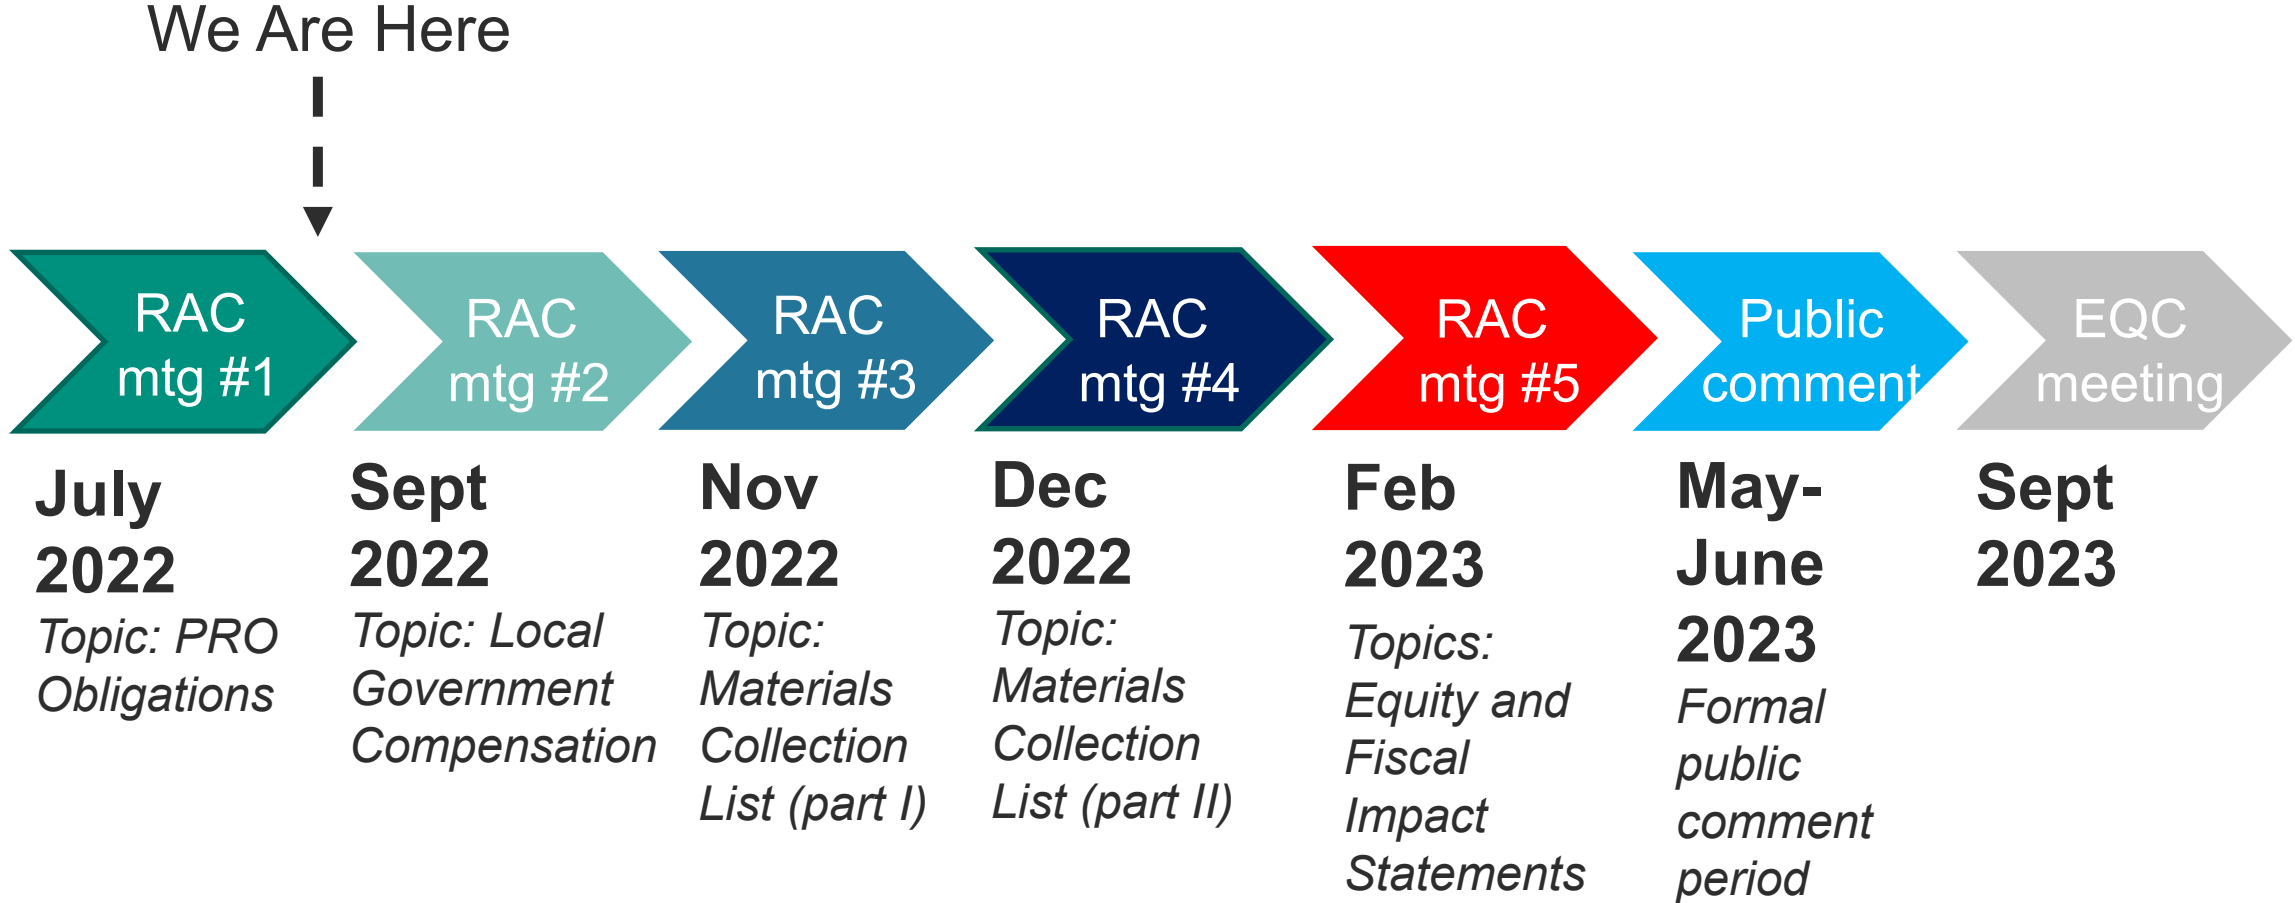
We Are Here

RAC mtg #1

RAC mtg #2

RAC mtg #3

RAC mtg #4

RAC mtg #5

Public comment

EQC meeting

July 2022
Topic: PRO Obligations

Sept 2022
Topic: Local Government Compensation

Nov 2022
Topic: Materials Collection List (part I)

Dec 2022
Topic: Materials Collection List (part II)

Feb 2023
Topics: Equity and Fiscal Impact Statements

May-June 2023
Formal public comment period

Sept 2023